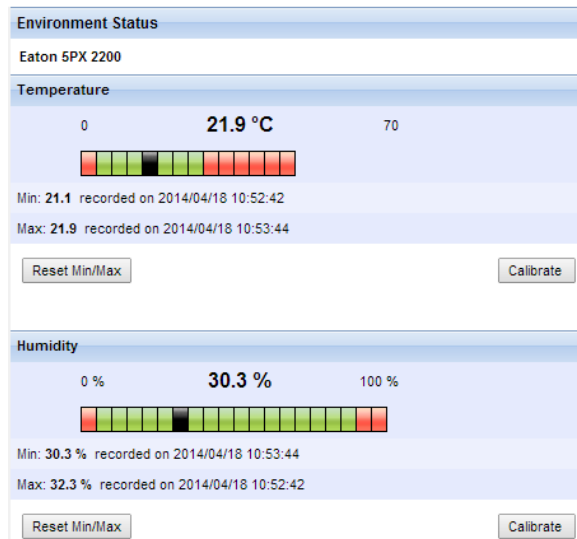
Environment Status

Eaton 5PX 2200

Temperature

0

21.9 °C

70

Min: 21.1 recorded on 2014/04/18 10:52:42

Max: 21.9 recorded on 2014/04/18 10:53:44

Reset Min/Max

Calibrate

Humidity

0 %

30.3 %

100 %

Min: 30.3 % recorded on 2014/04/18 10:53:44

Max: 32.3 % recorded on 2014/04/18 10:52:42

Reset Min/Max

Calibrate